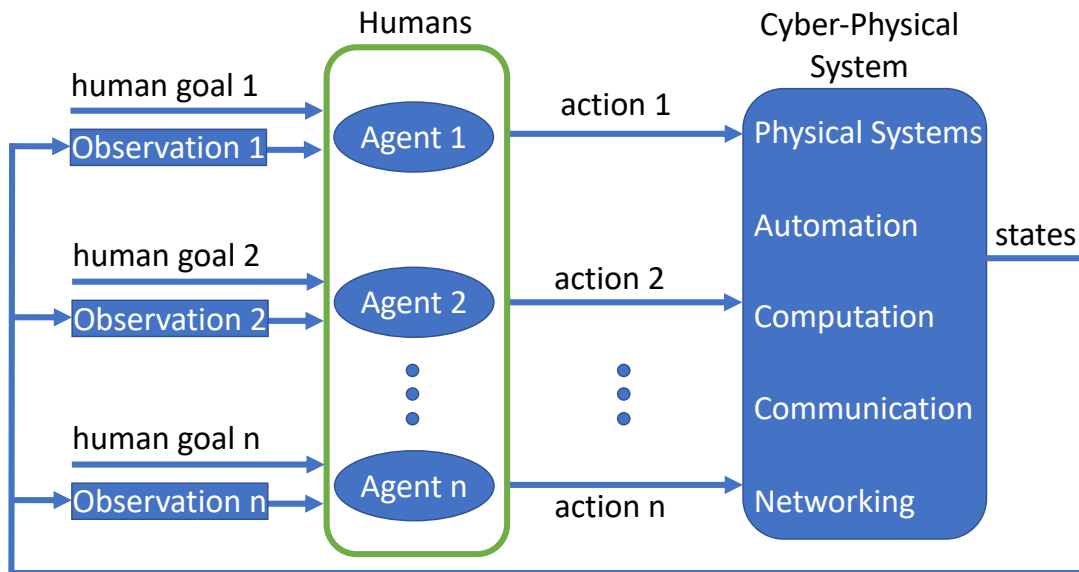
Humans

Cyber-Physical System

human goal 1
Observation 1
Agent 1
action 1

human goal 2
Observation 2
Agent 2
action 2

human goal n
Observation n
Agent n
action n

Physical Systems
Automation
Computation
Communication
Networking

states